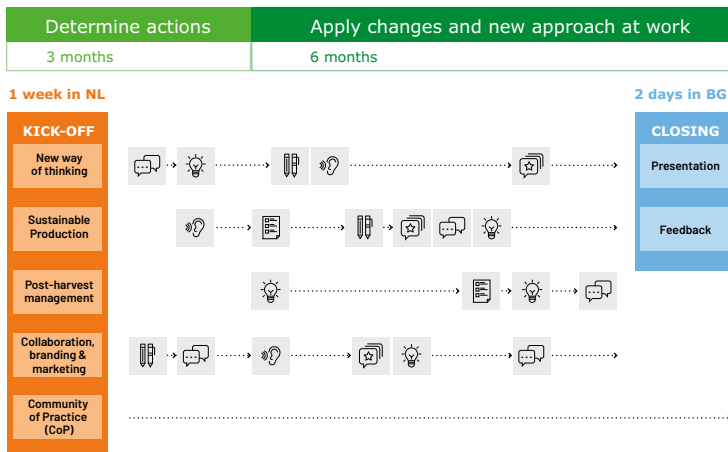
Determine actions

3 months

Apply changes and new approach at work

6 months

1 week in NL

KICK-OFF

New way of thinking

Sustainable Production

Post-harvest management

Collaboration, branding & marketing

Community of Practice (CoP)

2 days in BG

CLOSING

Presentation

Feedback